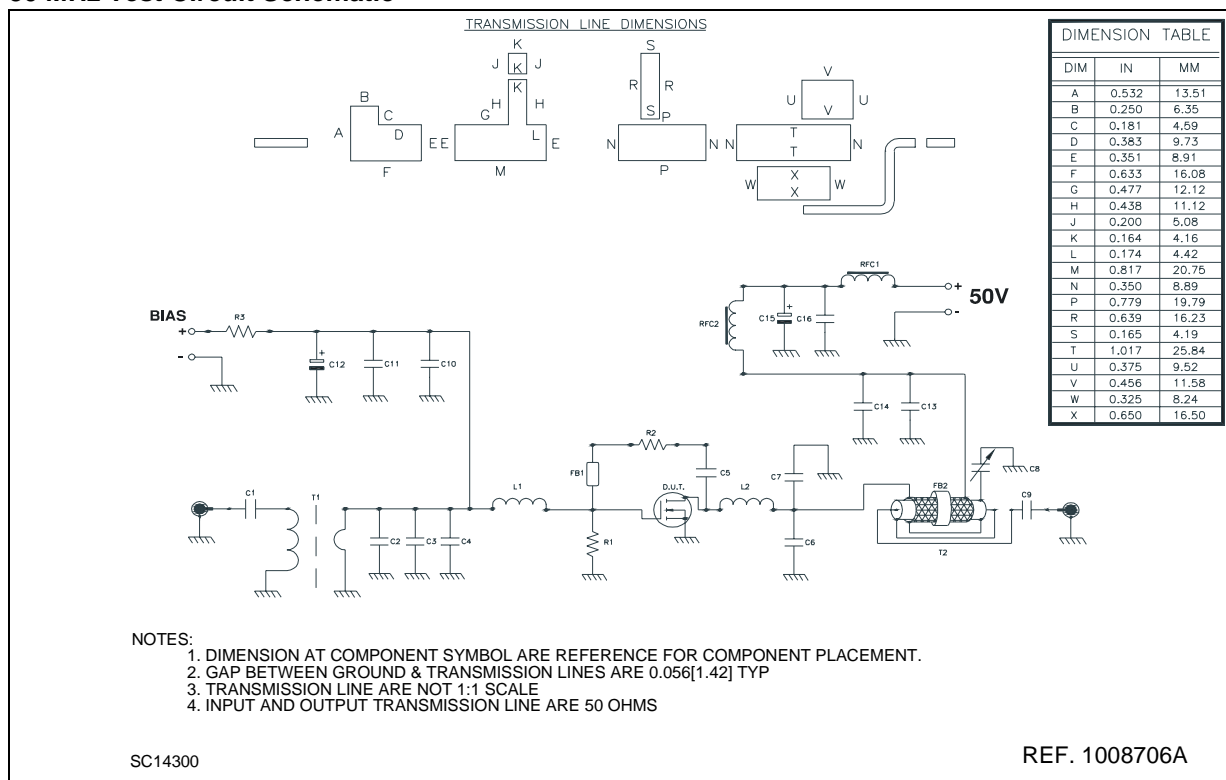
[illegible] MHz Test Circuit Schematic

TRANSMISSION LINE DIMENSIONS

K
J K J
K
G H H
L E
E E
M
B
C
A D
F
S
R R
S P
N N
P
V
U V U
N T N
T
W X W
X

| DIMENSION TABLE | | |
|---|---|---|
| DIM | IN | MM |
| A | 0.532 | 13.51 |
| B | 0.250 | 6.35 |
| C | 0.181 | 4.59 |
| D | 0.383 | 9.73 |
| E | 0.351 | 8.91 |
| F | 0.633 | 16.08 |
| G | 0.477 | 12.12 |
| H | 0.438 | 11.12 |
| J | 0.200 | 5.08 |
| K | 0.164 | 4.16 |
| L | 0.174 | 4.42 |
| M | 0.817 | 20.75 |
| N | 0.350 | 8.89 |
| P | 0.779 | 19.79 |
| R | 0.639 | 16.23 |
| S | 0.165 | 4.19 |
| T | 1.017 | 25.84 |
| U | 0.375 | 9.52 |
| V | 0.456 | 11.58 |
| W | 0.325 | 8.24 |
| X | 0.650 | 16.50 |

BIAS
+
-
R3
C12
C11
C10
RFC1
RFC2
C15
C16
+
-
50V
C14
C13
R2
FB1
C5
D.U.T.
L1
L2
C7
C8
FB2
C9
C1
T1
C2
C3
C4
R1
C6
T2

NOTES:
1. DIMENSION AT COMPONENT SYMBOL ARE REFERENCE FOR COMPONENT PLACEMENT.
2. GAP BETWEEN GROUND & TRANSMISSION LINES ARE 0.056[1.42] TYP
3. TRANSMISSION LINE ARE NOT 1:1 SCALE
4. INPUT AND OUTPUT TRANSMISSION LINE ARE 50 OHMS

SC14300

REF. 1008706A